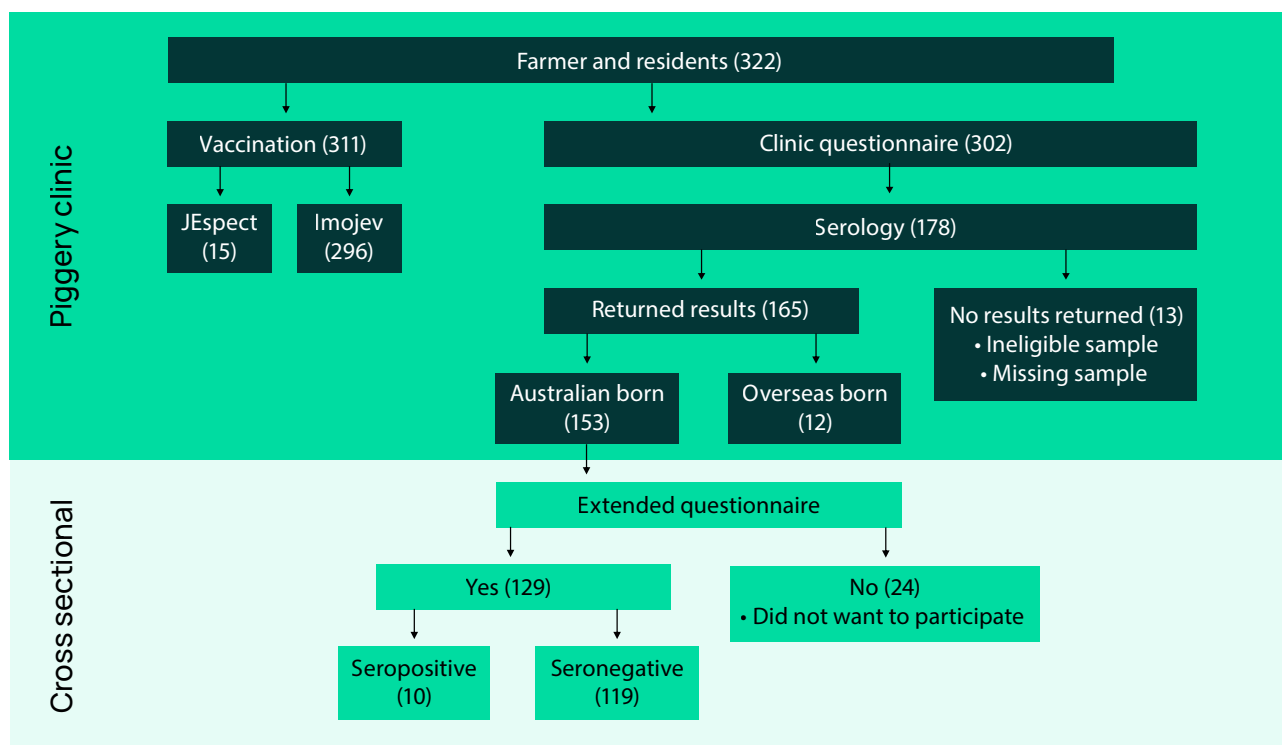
Piggery clinic

Farmer and residents (322)

Vaccination (311)

JEspect (15)

Imojev (296)

Clinic questionnaire (302)

Serology (178)

Returned results (165)

No results returned (13)
• Ineligible sample
• Missing sample

Australian born (153)

Overseas born (12)

Cross sectional

Extended questionnaire

Yes (129)

No (24)
• Did not want to participate

Seropositive (10)

Seronegative (119)